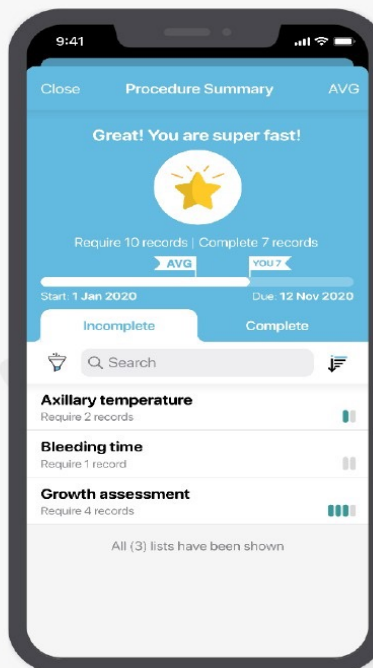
9:41

Close Procedure Summary AVG

Great! You are super fast!

Require 10 records | Complete 7 records

AVG YOU 7

Start: 1 Jan 2020 Due: 12 Nov 2020

Incomplete Complete

Search

Axillary temperature
Require 2 records

Bleeding time
Require 1 record

Growth assessment
Require 4 records

All (3) lists have been shown